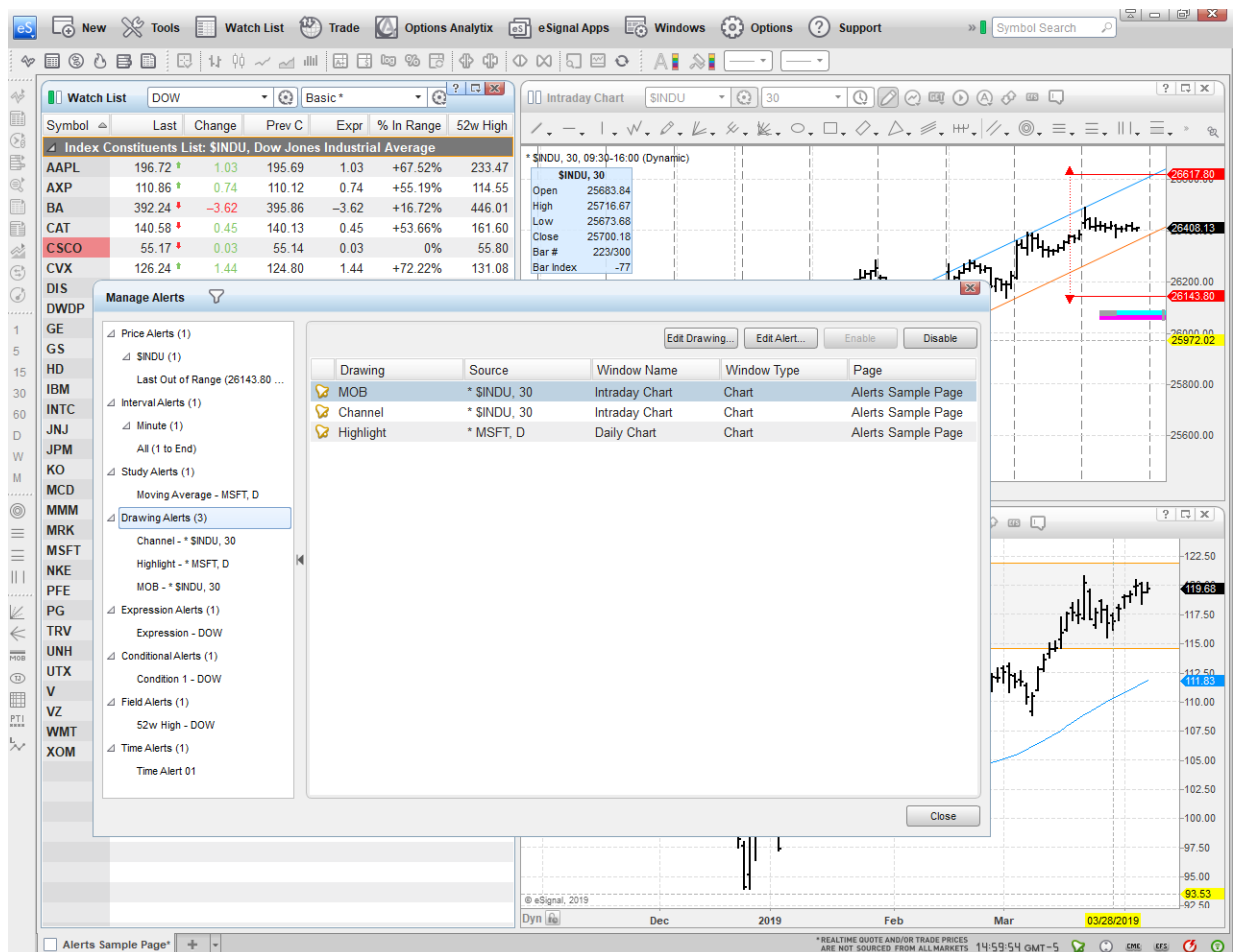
New Tools Watch List Trade Options Analytix eSignal Apps Windows Options Support

Symbol Search

Watch List DOW Basic *

| Symbol | Last | Change | Prev C | Expr | % In Range | 52w High |
|---|---|---|---|---|---|---|
| Index Constituents List: $INDU, Dow Jones Industrial Average | | | | | | |
| AAPL | 196.72 | 1.03 | 195.69 | 1.03 | +67.52% | 233.47 |
| AXP | 110.86 | 0.74 | 110.12 | 0.74 | +55.19% | 114.55 |
| BA | 392.24 | −3.62 | 395.86 | −3.62 | +16.72% | 446.01 |
| CAT | 140.58 | 0.45 | 140.13 | 0.45 | +53.66% | 161.60 |
| CSCO | 55.17 | 0.03 | 55.14 | 0.03 | 0% | 55.80 |
| CVX | 126.24 | 1.44 | 124.80 | 1.44 | +72.22% | 131.08 |
| DIS | | | | | | |
| DWDP | | | | | | |
| GE | | | | | | |
| GS | | | | | | |
| HD | | | | | | |
| IBM | | | | | | |
| INTC | | | | | | |
| JNJ | | | | | | |
| JPM | | | | | | |
| KO | | | | | | |
| MCD | | | | | | |
| MMM | | | | | | |
| MRK | | | | | | |
| MSFT | | | | | | |
| NKE | | | | | | |
| PFE | | | | | | |
| PG | | | | | | |
| TRV | | | | | | |
| UNH | | | | | | |
| UTX | | | | | | |
| V | | | | | | |
| VZ | | | | | | |
| WMT | | | | | | |
| XOM | | | | | | |

Intraday Chart $INDU 30

* $INDU, 30, 09:30-16:00 (Dynamic)

| $INDU, 30 | |
|---|---|
| Open | 25683.84 |
| High | 25716.67 |
| Low | 25673.68 |
| Close | 25700.18 |
| Bar # | 223/300 |
| Bar Index | -77 |

26617.80 26408.13 26200.00 26143.80 26000.00 25972.02 25800.00 25600.00

122.50 119.68 117.50 115.00 112.50 111.83 110.00 107.50 105.00 102.50 100.00 97.50 95.00 93.53 92.50

© eSignal, 2019
Dyn Dec 2019 Feb Mar 03/28/2019

Manage Alerts

Price Alerts (1)
$INDU (1)
Last Out of Range (26143.80 ...
Interval Alerts (1)
Minute (1)
All (1 to End)
Study Alerts (1)
Moving Average - MSFT, D
Drawing Alerts (3)
Channel - * $INDU, 30
Highlight - * MSFT, D
MOB - * $INDU, 30
Expression Alerts (1)
Expression - DOW
Conditional Alerts (1)
Condition 1 - DOW
Field Alerts (1)
52w High - DOW
Time Alerts (1)
Time Alert 01

Edit Drawing... Edit Alert... Enable Disable

| Drawing | Source | Window Name | Window Type | Page |
|---|---|---|---|---|
| MOB | * $INDU, 30 | Intraday Chart | Chart | Alerts Sample Page |
| Channel | * $INDU, 30 | Intraday Chart | Chart | Alerts Sample Page |
| Highlight | * MSFT, D | Daily Chart | Chart | Alerts Sample Page |

Close

Alerts Sample Page*

* REALTIME QUOTE AND/OR TRADE PRICES ARE NOT SOURCED FROM ALL MARKETS 14:59:54 GMT-5 CME EFS